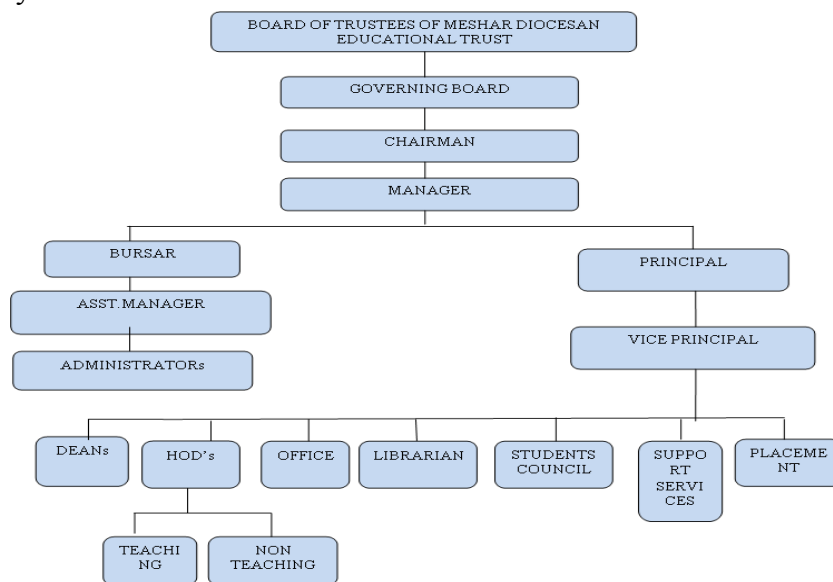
BOARD OF TRUSTEES OF MESHAR DIOCESAN EDUCATIONAL TRUST

GOVERNING BOARD

CHAIRMAN

MANAGER

BURSAR

ASST.MANAGER

ADMINISTRATORs

PRINCIPAL

VICE PRINCIPAL

DEANs

HOD's

OFFICE

LIBRARIAN

STUDENTS COUNCIL

SUPPORT SERVICES

PLACEMENT

TEACHING

NON TEACHING